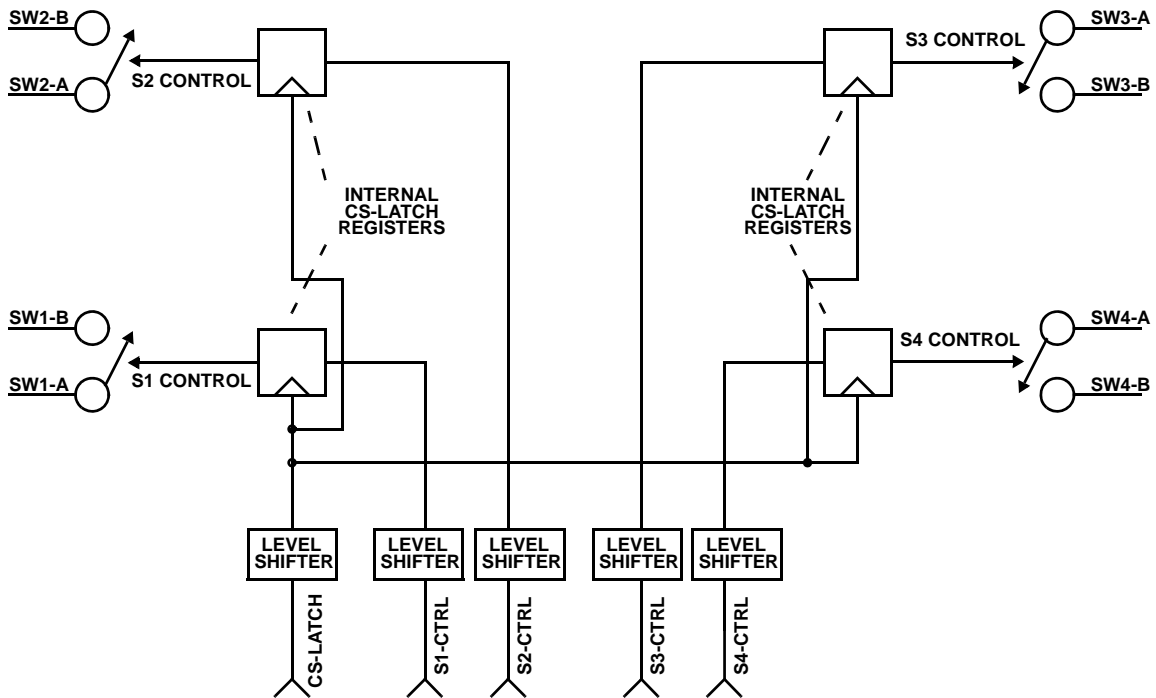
SW2-B
SW2-A
S2 CONTROL
S3 CONTROL
SW3-A
SW3-B
INTERNAL CS-LATCH REGISTERS
INTERNAL CS-LATCH REGISTERS
SW1-B
SW1-A
S1 CONTROL
S4 CONTROL
SW4-A
SW4-B
LEVEL SHIFTER
LEVEL SHIFTER
LEVEL SHIFTER
LEVEL SHIFTER
LEVEL SHIFTER
CS-LATCH
S1-CTRL
S2-CTRL
S3-CTRL
S4-CTRL